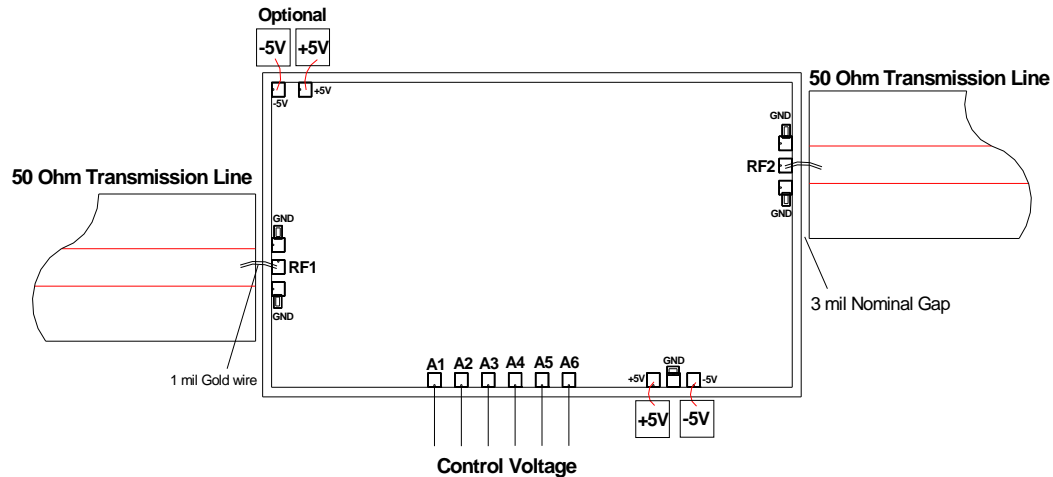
Optional

-5V +5V

-5V +5V

50 Ohm Transmission Line

GND

RF2

GND

50 Ohm Transmission Line

GND

RF1

GND

3 mil Nominal Gap

1 mil Gold wire

A1 A2 A3 A4 A5 A6

GND

+5V -5V

+5V -5V

Control Voltage